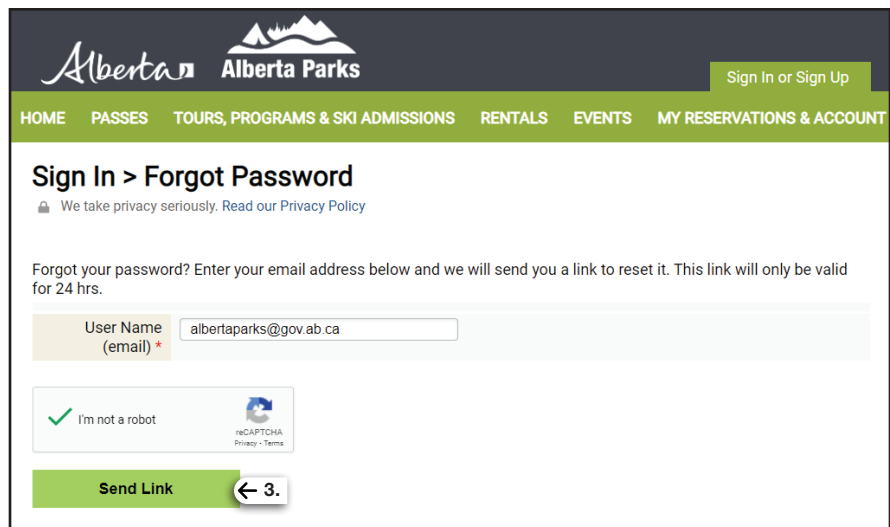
Alberta Alberta Parks

Sign In or Sign Up

HOME PASSES TOURS, PROGRAMS & SKI ADMISSIONS RENTALS EVENTS MY RESERVATIONS & ACCOUNT

Sign In > Forgot Password

We take privacy seriously. Read our Privacy Policy

Forgot your password? Enter your email address below and we will send you a link to reset it. This link will only be valid for 24 hrs.

User Name (email) *

albertaparks@gov.ab.ca

I'm not a robot

reCAPTCHA
Privacy - Terms

Send Link

← 3.